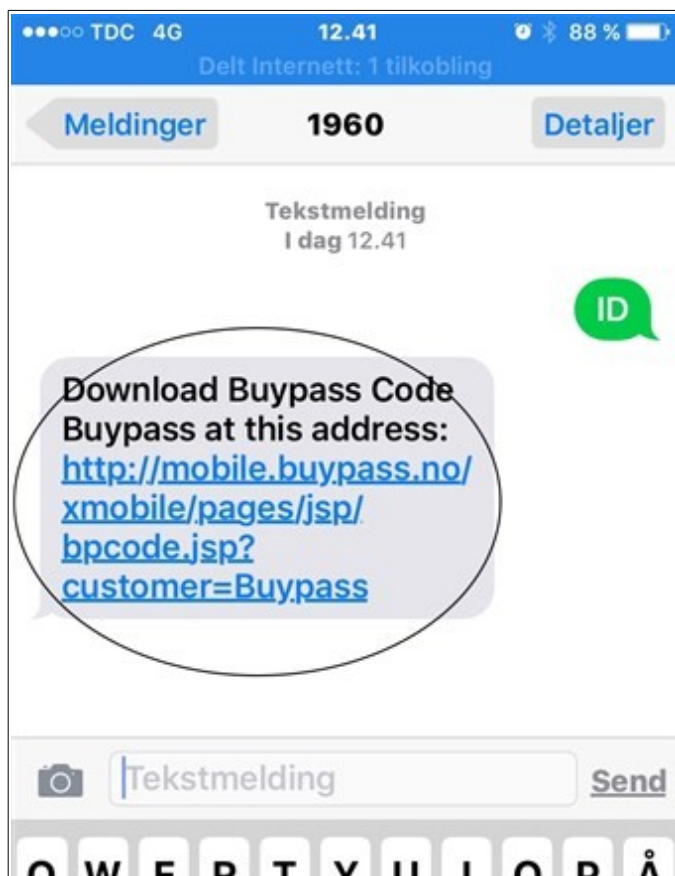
●●●○○ TDC 4G 12.41 88 %
Delt Internett: 1 tilkobling

Meldinger 1960 Detaljer

Tekstmelding
I dag 12.41

ID

Download Buypass Code Buypass at this address: http://mobile.buypass.no/xmobile/pages/jsp/bpcode.jsp?customer=Buypass

Tekstmelding
Send

Q W E R T Y U I O P Å